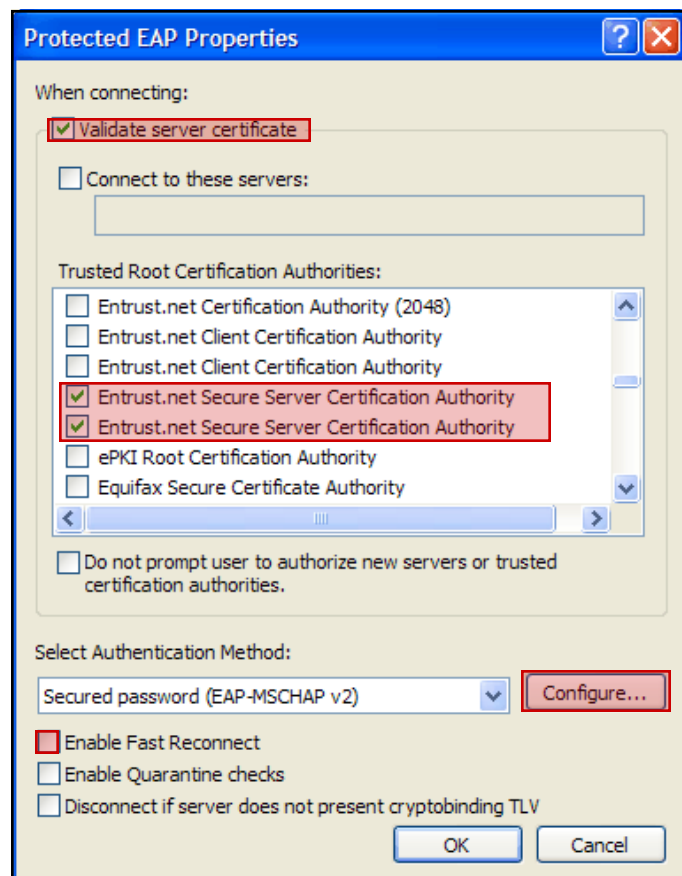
Protected EAP Properties

When connecting:

Validate server certificate

Connect to these servers:

Trusted Root Certification Authorities:

Entrust.net Certification Authority (2048)
Entrust.net Client Certification Authority
Entrust.net Client Certification Authority
Entrust.net Secure Server Certification Authority
Entrust.net Secure Server Certification Authority
ePKI Root Certification Authority
Equifax Secure Certificate Authority

Do not prompt user to authorize new servers or trusted certification authorities.

Select Authentication Method:

Secured password (EAP-MSCHAP v2)

Configure...

Enable Fast Reconnect
Enable Quarantine checks
Disconnect if server does not present cryptobinding TLV

OK
Cancel